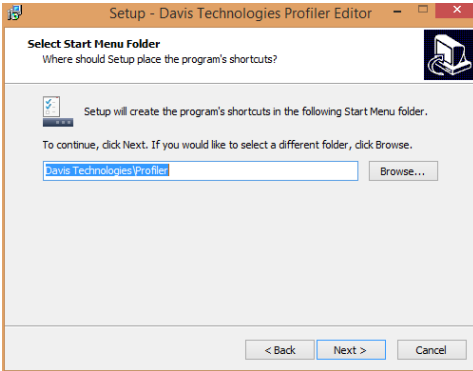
Setup - Davis Technologies Profiler Editor

Select Start Menu Folder
Where should Setup place the program's shortcuts?

Setup will create the program's shortcuts in the following Start Menu folder.

To continue, click Next. If you would like to select a different folder, click Browse.

Davis Technologies\Profiler

Browse...

< Back
Next >
Cancel